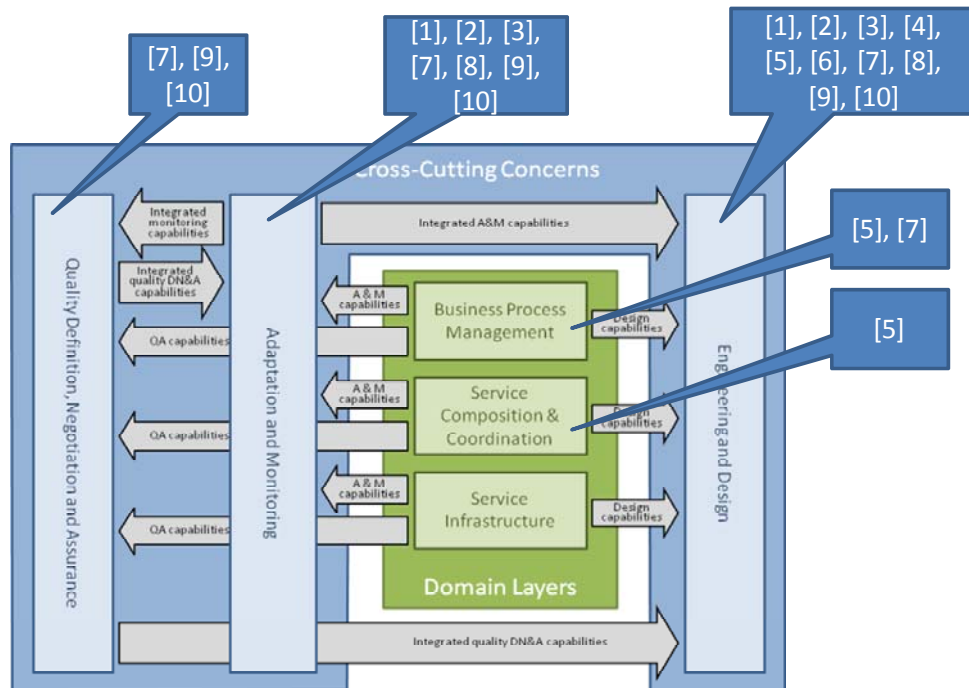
[7], [9], [10]

[1], [2], [3], [7], [8], [9], [10]

[1], [2], [3], [4], [5], [6], [7], [8], [9], [10]

Cross-Cutting Concerns

Integrated monitoring capabilities

Integrated A&M capabilities

[5], [7]

Integrated quality DN&A capabilities

A & M capabilities

Business Process Management

Design capabilities

[5]

QA capabilities

Quality Definition, Negotiation and Assurance

Adaptation and Monitoring

A & M capabilities

Service Composition & Coordination

Design capabilities

QA capabilities

Engineering and Design

A & M capabilities

Service Infrastructure

Design capabilities

QA capabilities

Domain Layers

Integrated quality DN&A capabilities